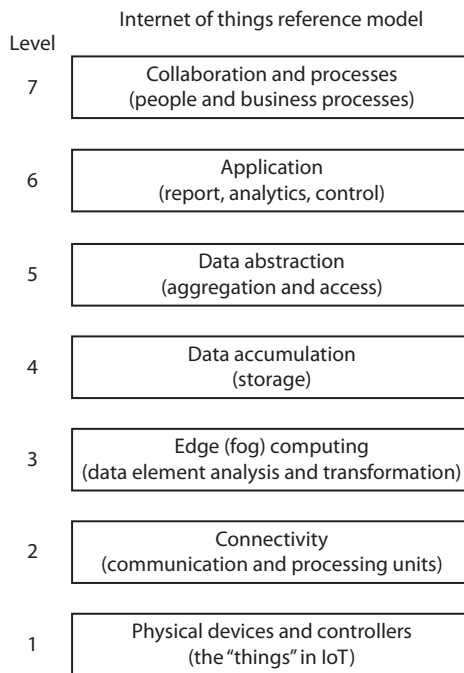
Internet of things reference model

Level

7 Collaboration and processes (people and business processes)

6 Application (report, analytics, control)

5 Data abstraction (aggregation and access)

4 Data accumulation (storage)

3 Edge (fog) computing (data element analysis and transformation)

2 Connectivity (communication and processing units)

1 Physical devices and controllers (the "things" in IoT)